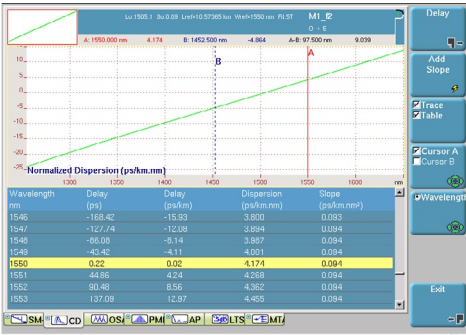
Lu:1505.1 Su:0.09 Lref=10.57365 km Wref=1550 nm Fit:5T
M1_f2
O - E
A: 1550.000 nm 4.174 B: 1452.500 nm -4.864 A-B: 97.500 nm 9.039

10
5
0
-5
-10
-15
-20
-25
B
A
Normalized Dispersion (ps/km.nm)
1300 1350 1400 1450 1500 1550 1600
nm

| Wavelength nm | Delay (ps) | Delay (ps/km) | Dispersion (ps/km.nm) | Slope (ps/km.nm²) |
|---|---|---|---|---|
| 1546 | -168.42 | -15.93 | 3.800 | 0.093 |
| 1547 | -127.74 | -12.08 | 3.894 | 0.094 |
| 1548 | -86.08 | -8.14 | 3.987 | 0.094 |
| 1549 | -43.42 | -4.11 | 4.081 | 0.094 |
| 1550 | 0.22 | 0.02 | 4.174 | 0.094 |
| 1551 | 44.86 | 4.24 | 4.268 | 0.094 |
| 1552 | 90.48 | 8.56 | 4.362 | 0.094 |
| 1553 | 137.09 | 12.97 | 4.455 | 0.094 |

SM CD OSA PMI AP LTS MTA

Delay
Add Slope
Trace
Table
Cursor A
Cursor B
Wavelength
Exit